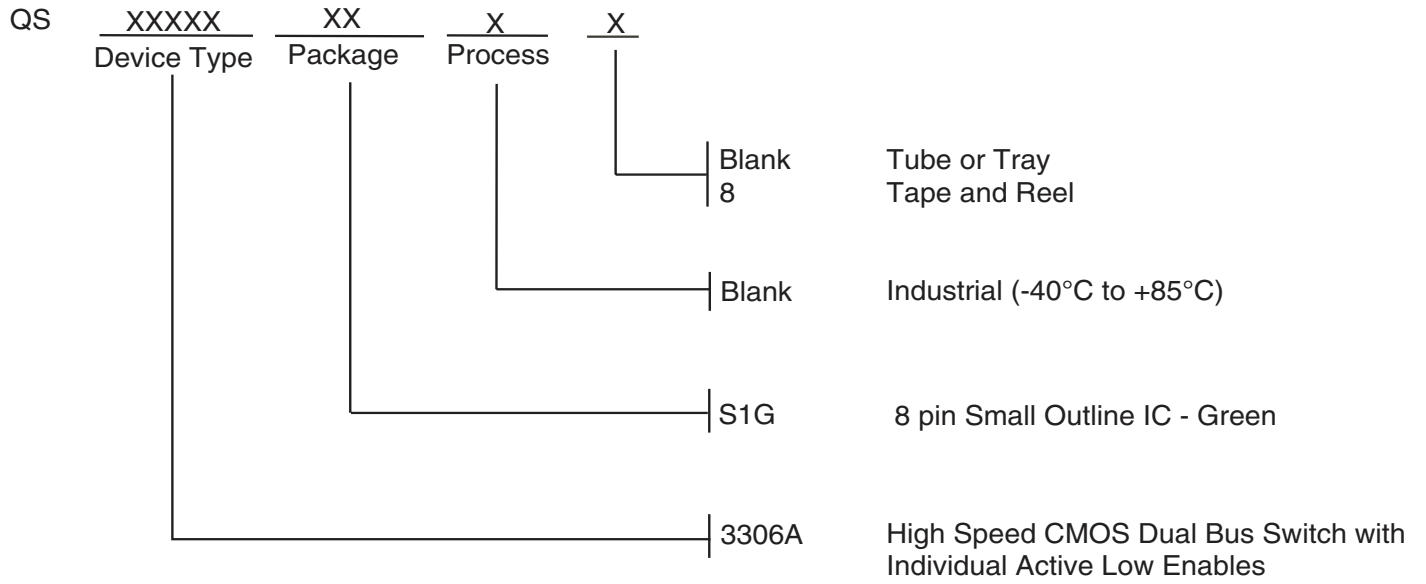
QS XXXXX XX X X
Device Type Package Process

Blank Tube or Tray
8 Tape and Reel

Blank Industrial (-40°C to +85°C)

S1G 8 pin Small Outline IC - Green

3306A High Speed CMOS Dual Bus Switch with Individual Active Low Enables